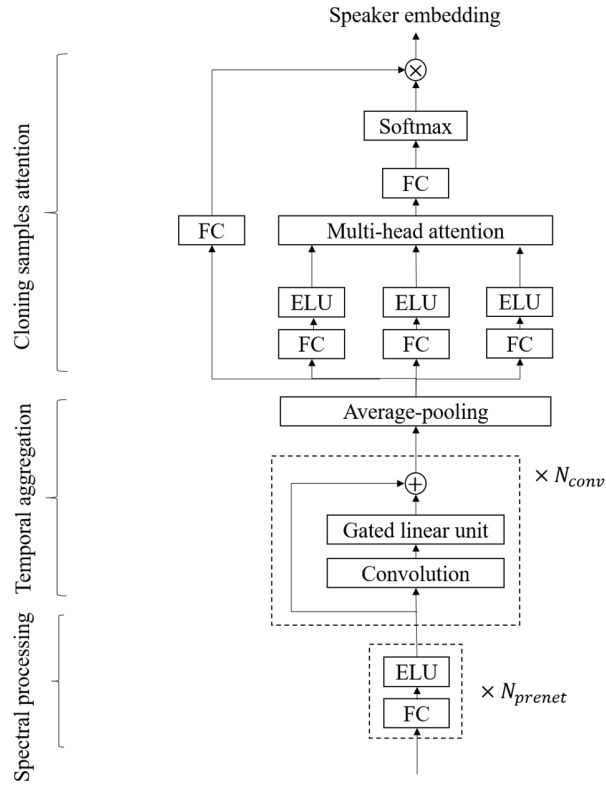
Speaker embedding

Softmax

FC

FC

Multi-head attention

ELU

ELU

ELU

FC

FC

FC

Cloning samples attention

Average-pooling

Gated linear unit

Convolution

$\times N_{conv}$

Temporal aggregation

ELU

FC

$\times N_{prenet}$

Spectral processing